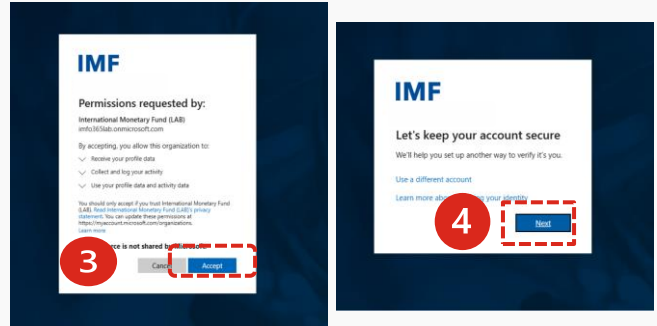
IMF

Permissions requested by:

International Monetary Fund (LAB)
imfo365lab.onmicrosoft.com

By accepting, you allow this organization to:

Receive your profile data

Collect and log your activity

Use your profile data and activity data

You should only accept if you trust International Monetary Fund (LAB). Read International Monetary Fund (LAB)'s privacy statement. You can update these permissions at https://myaccount.microsoft.com/organizations. Learn more

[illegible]rce is not shared b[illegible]

Cancel

Accept

3

IMF

Let's keep your account secure

We'll help you set up another way to verify it's you.

Use a different account

Learn more abo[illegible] your identity

4

Next